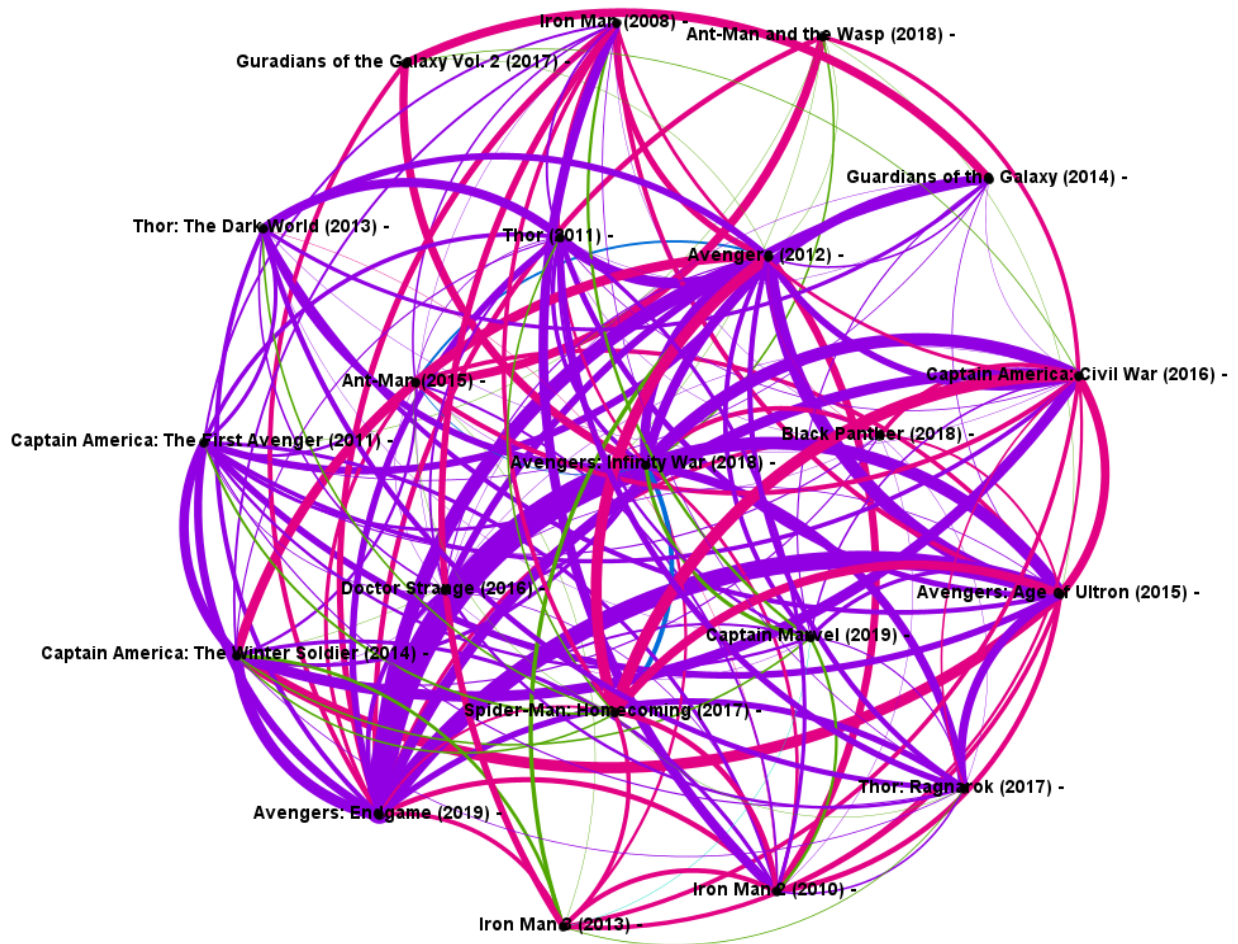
Iron Man (2008) -
Ant-Man and the Wasp (2018) -
Guradians of the Galaxy Vol. 2 (2017) -
Guardians of the Galaxy (2014) -
Thor: The Dark World (2013) -
Thor (2011) -
Avengers (2012) -
Ant-Man (2015) -
Captain America: Civil War (2016) -
Captain America: The First Avenger (2011) -
Black Panther (2018) -
Avengers: Infinity War (2018) -
Doctor Strange (2016) -
Avengers: Age of Ultron (2015) -
Captain Marvel (2019) -
Captain America: The Winter Soldier (2014) -
Spider-Man: Homecoming (2017) -
Thor: Ragnarok (2017) -
Avengers: Endgame (2019) -
Iron Man 2 (2010) -
Iron Man 3 (2013) -